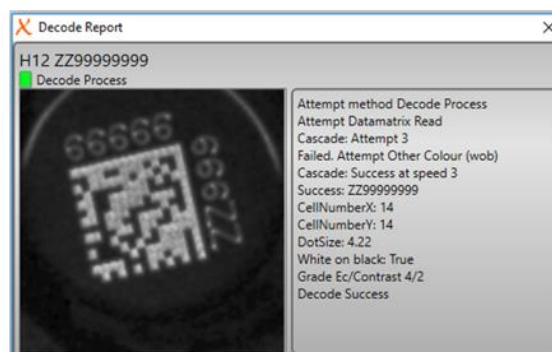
Decode Report

H12 ZZ99999999

Decode Process

66666

ZZ99

Attempt method Decode Process
Attempt Datamatrix Read
Cascade: Attempt 3
Failed. Attempt Other Colour (wob)
Cascade: Success at speed 3
Success: ZZ99999999
CellNumberX: 14
CellNumberY: 14
DotSize: 4.22
White on black: True
Grade Ec/Contrast 4/2
Decode Success